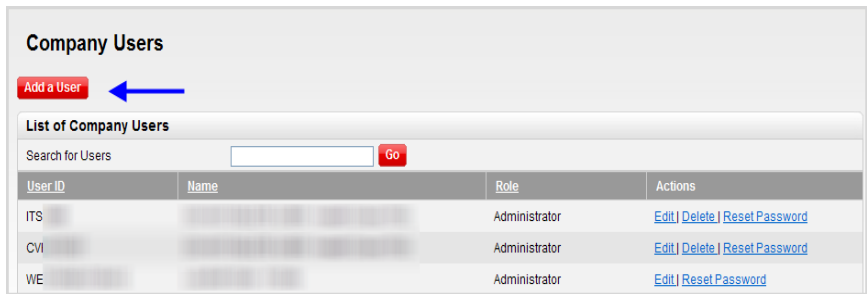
Company Users

Add a User

List of Company Users

Search for Users Go

| User ID | Name | Role | Actions |
|---|---|---|---|
| ITS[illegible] | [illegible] | Administrator | Edit \| Delete \| Reset Password |
| CVI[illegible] | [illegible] | Administrator | Edit \| Delete \| Reset Password |
| WE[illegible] | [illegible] | Administrator | Edit \| Reset Password |